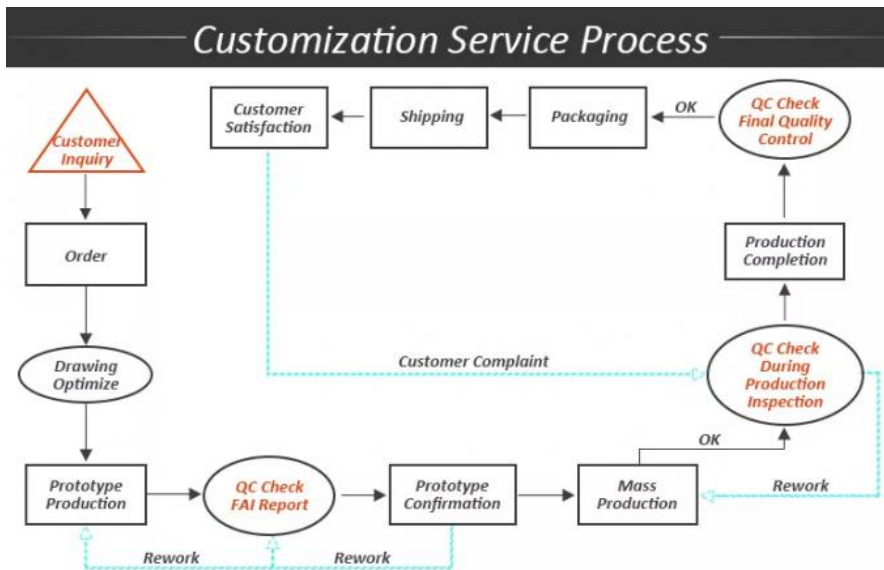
Customization Service Process

Customer Inquiry

Order

Drawing Optimize

Prototype Production

QC Check FAI Report

Prototype Confirmation

Mass Production

OK

QC Check During Production Inspection

Production Completion

QC Check Final Quality Control

OK

Packaging

Shipping

Customer Satisfaction

Customer Complaint

Rework

Rework

Rework